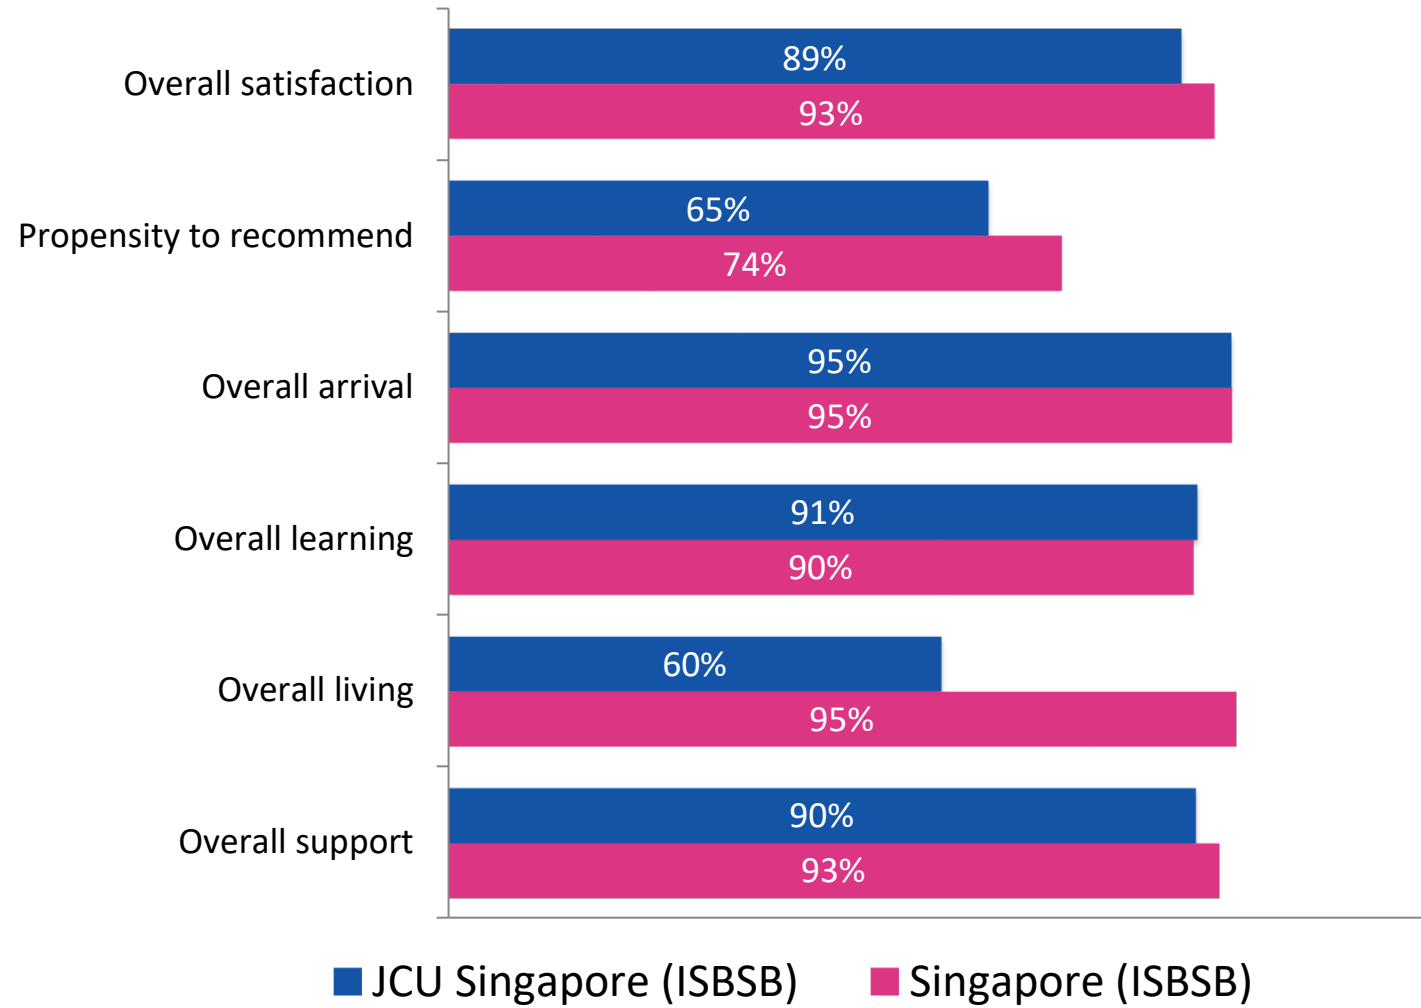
Overall satisfaction
89%
93%

Propensity to recommend
65%
74%

Overall arrival
95%
95%

Overall learning
91%
90%

Overall living
60%
95%

Overall support
90%
93%

JCU Singapore (ISBSB) Singapore (ISBSB)